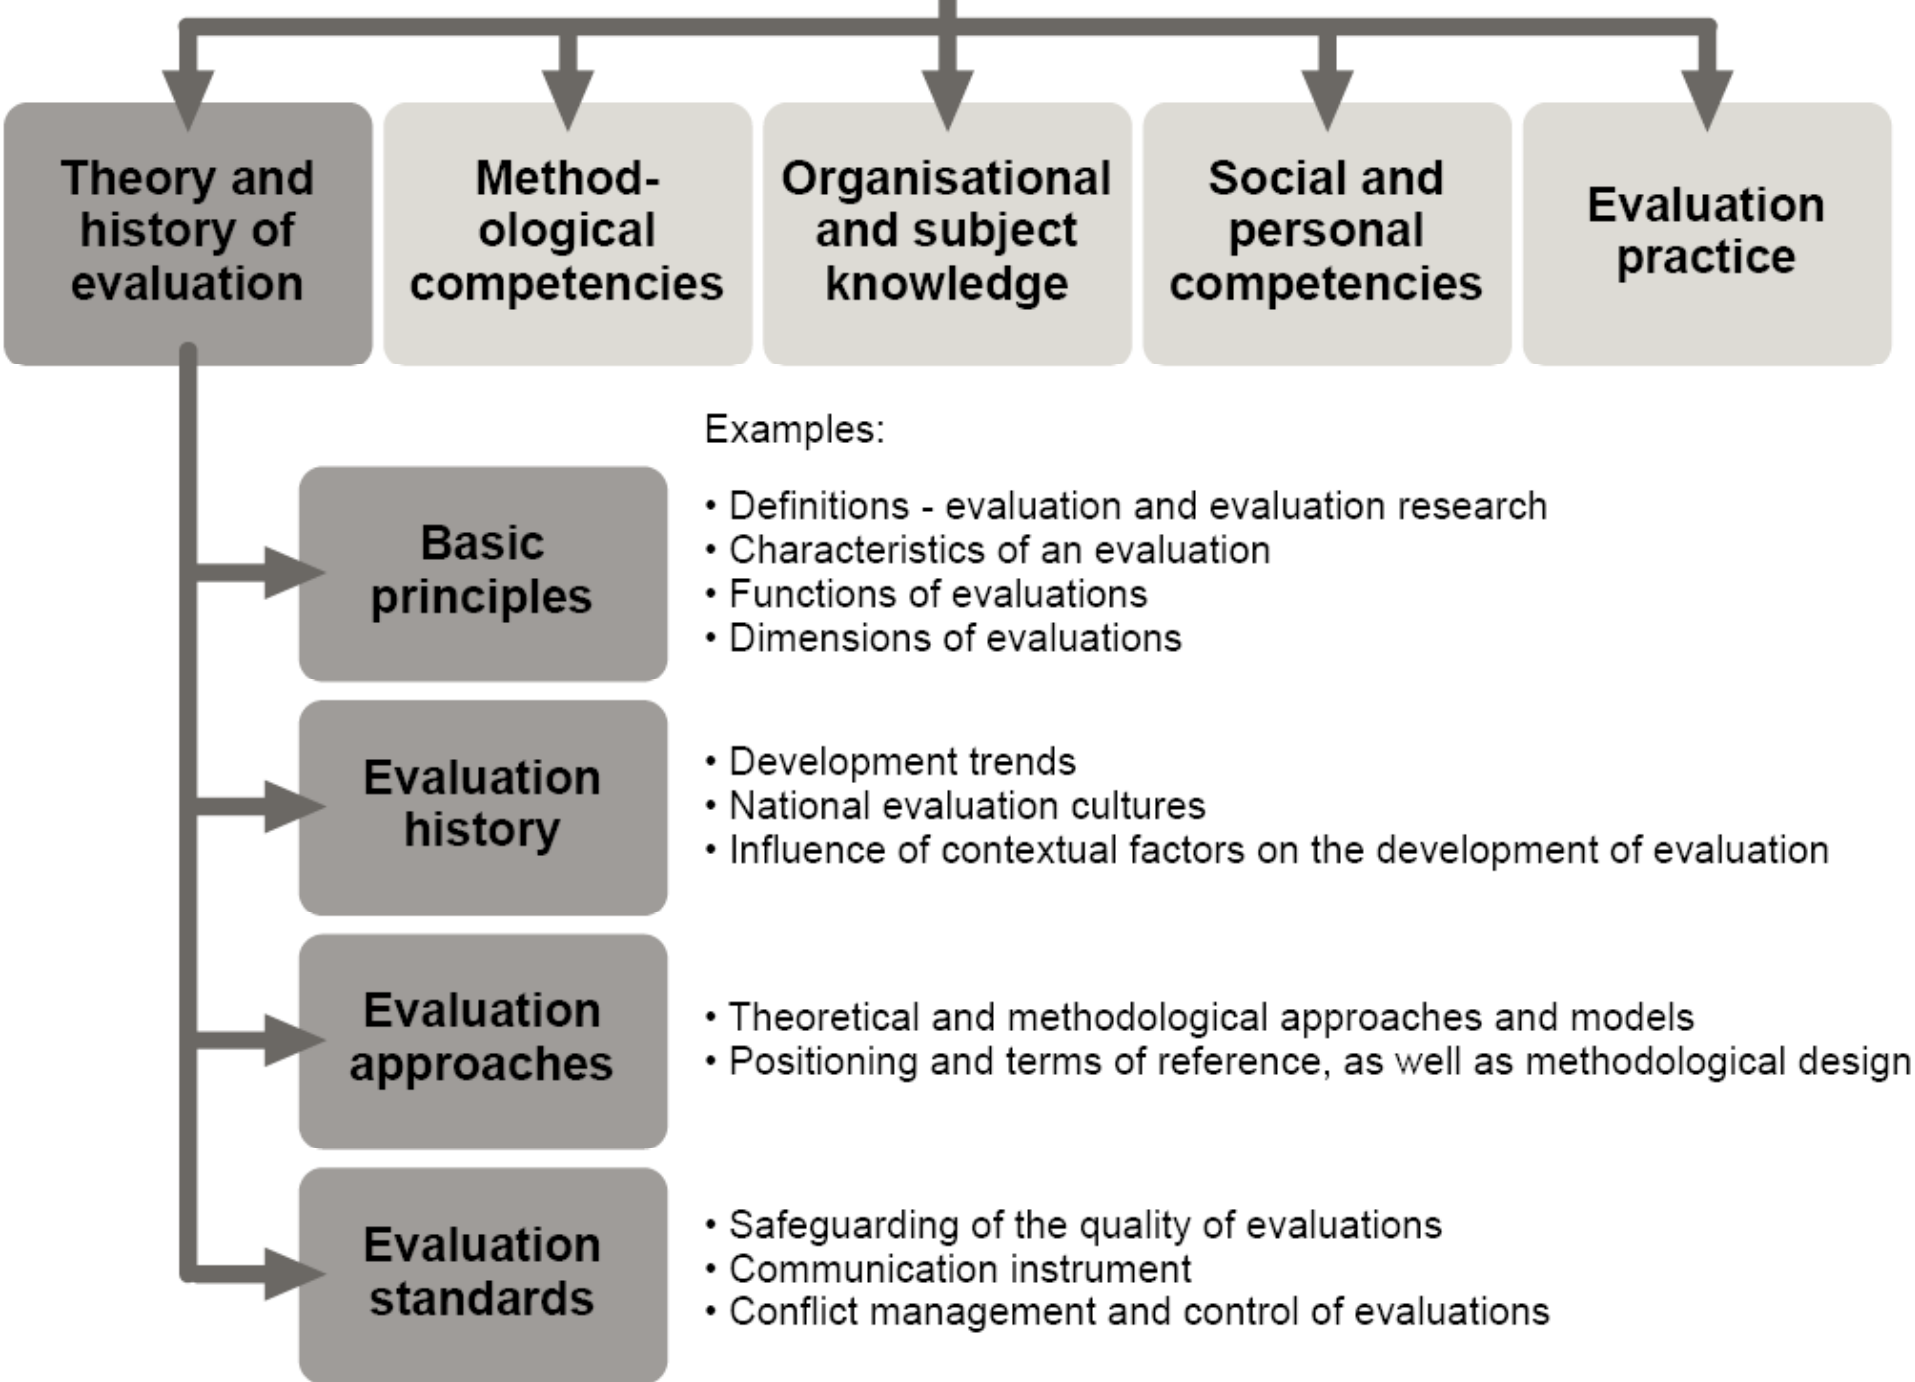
Theory and history of evaluation

Methodological competencies

Organisational and subject knowledge

Social and personal competencies

Evaluation practice

Examples:

Basic principles

• Definitions - evaluation and evaluation research
• Characteristics of an evaluation
• Functions of evaluations
• Dimensions of evaluations

Evaluation history

• Development trends
• National evaluation cultures
• Influence of contextual factors on the development of evaluation

Evaluation approaches

• Theoretical and methodological approaches and models
• Positioning and terms of reference, as well as methodological design

Evaluation standards

• Safeguarding of the quality of evaluations
• Communication instrument
• Conflict management and control of evaluations